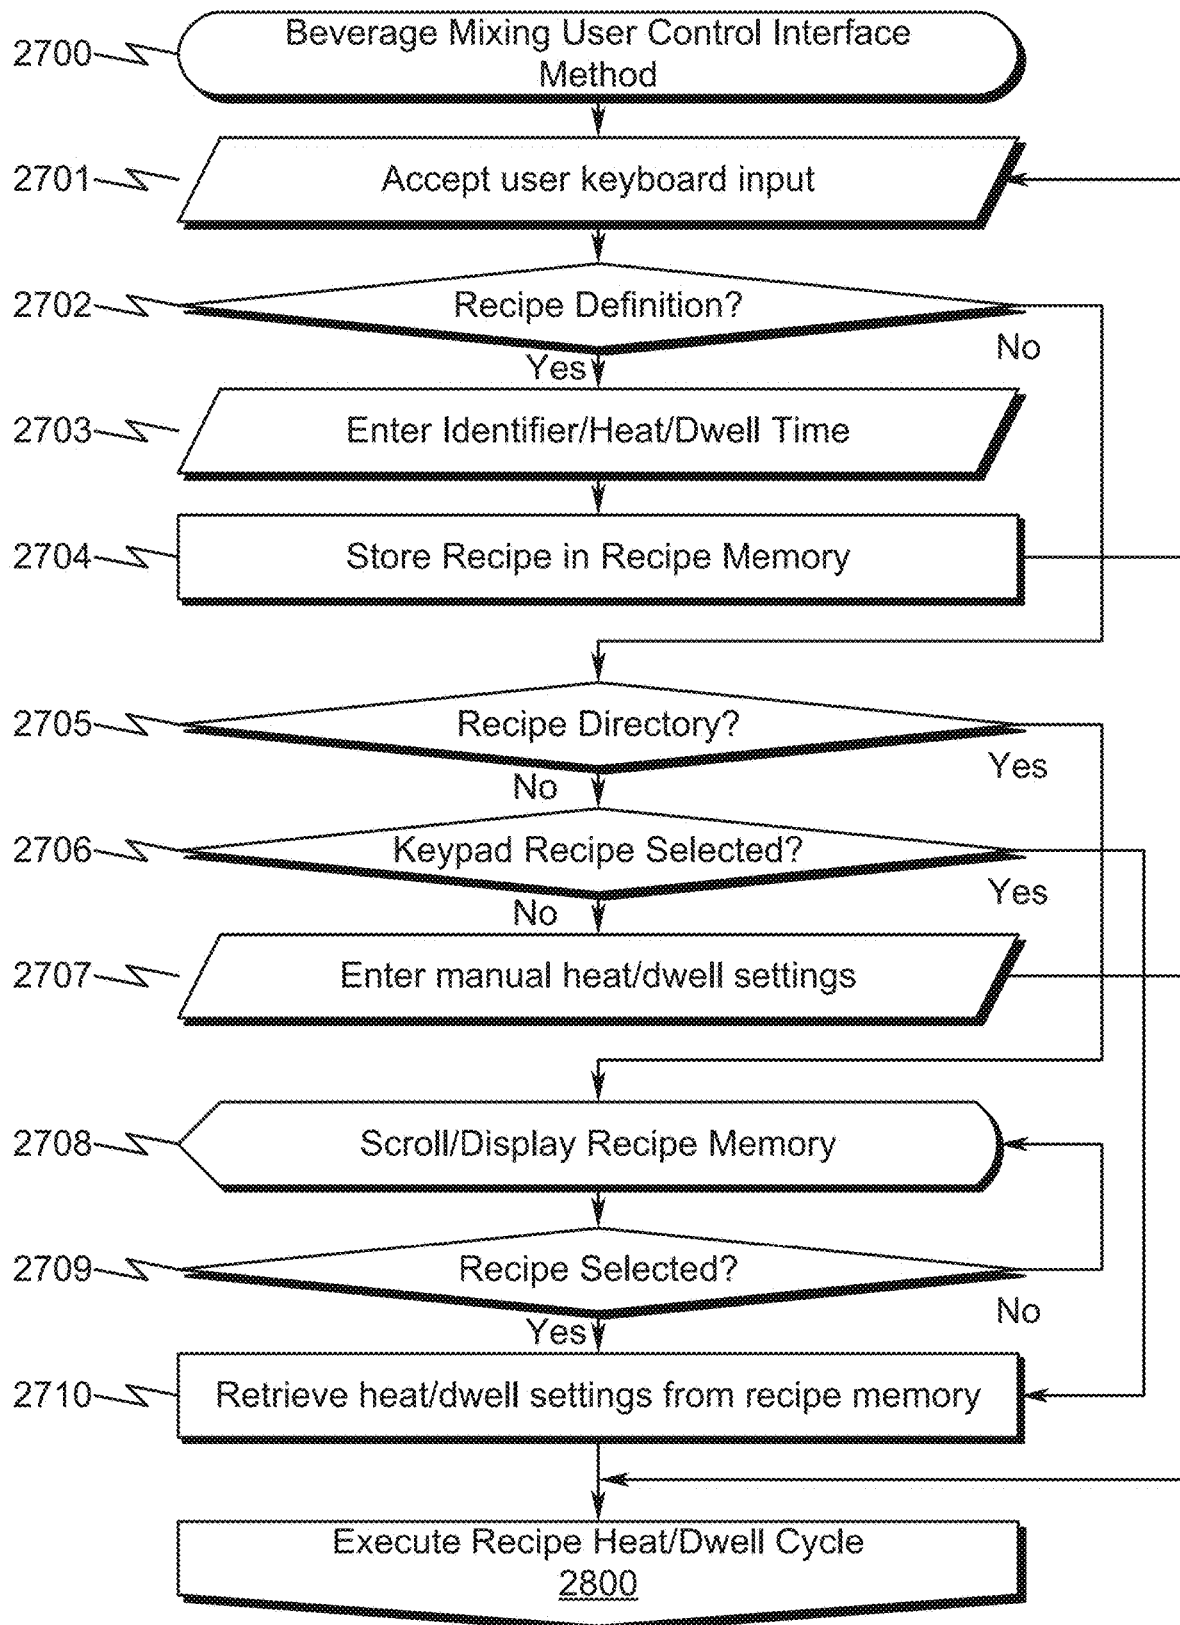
2700 Beverage Mixing User Control Interface Method

2701 Accept user keyboard input

2702 Recipe Definition?

No

Yes

2703 Enter Identifier/Heat/Dwell Time

2704 Store Recipe in Recipe Memory

2705 Recipe Directory?

Yes

No

2706 Keypad Recipe Selected?

Yes

No

2707 Enter manual heat/dwell settings

2708 Scroll/Display Recipe Memory

2709 Recipe Selected?

No

Yes

2710 Retrieve heat/dwell settings from recipe memory

Execute Recipe Heat/Dwell Cycle
2800